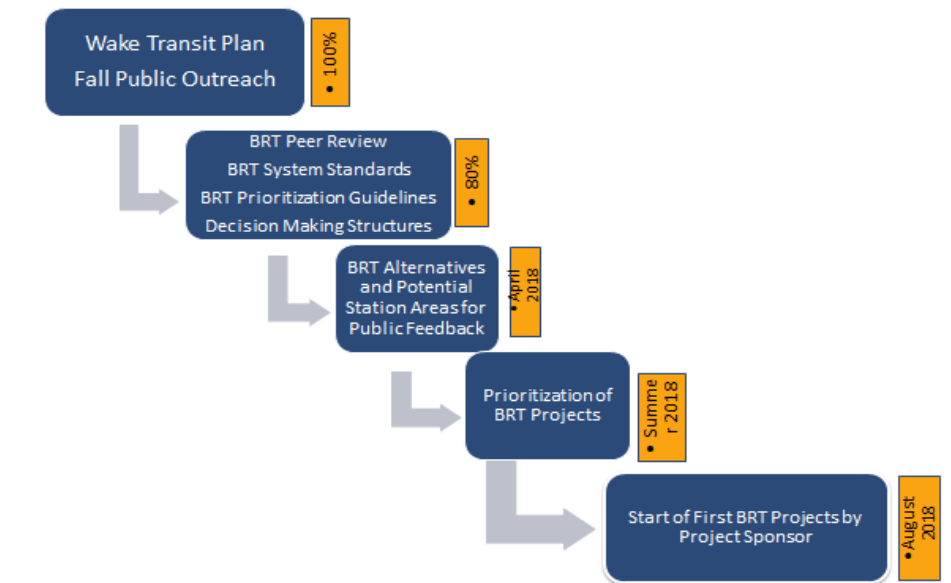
Wake Transit Plan
Fall Public Outreach

• 100%

BRT Peer Review
BRT System Standards
BRT Prioritization Guidelines
Decision Making Structures

• 80%

BRT Alternatives and Potential Station Areas for Public Feedback

• April 2018

Prioritization of BRT Projects

• Summe r 2018

Start of First BRT Projects by Project Sponsor

• August 2018